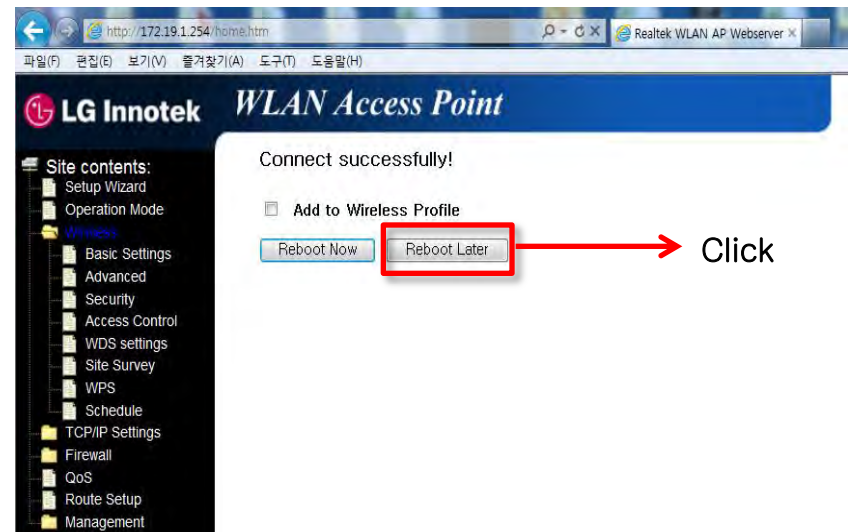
http://172.19.1.254/home.htm

Realtek WLAN AP Webserver

파일(F) 편집(E) 보기(V) 즐겨찾기(A) 도구(T) 도움말(H)

LG Innotek

WLAN Access Point

Site contents:
Setup Wizard
Operation Mode
Wireless
Basic Settings
Advanced
Security
Access Control
WDS settings
Site Survey
WPS
Schedule
TCP/IP Settings
Firewall
QoS
Route Setup
Management

Connect successfully!

Add to Wireless Profile

Reboot Now
Reboot Later

Click